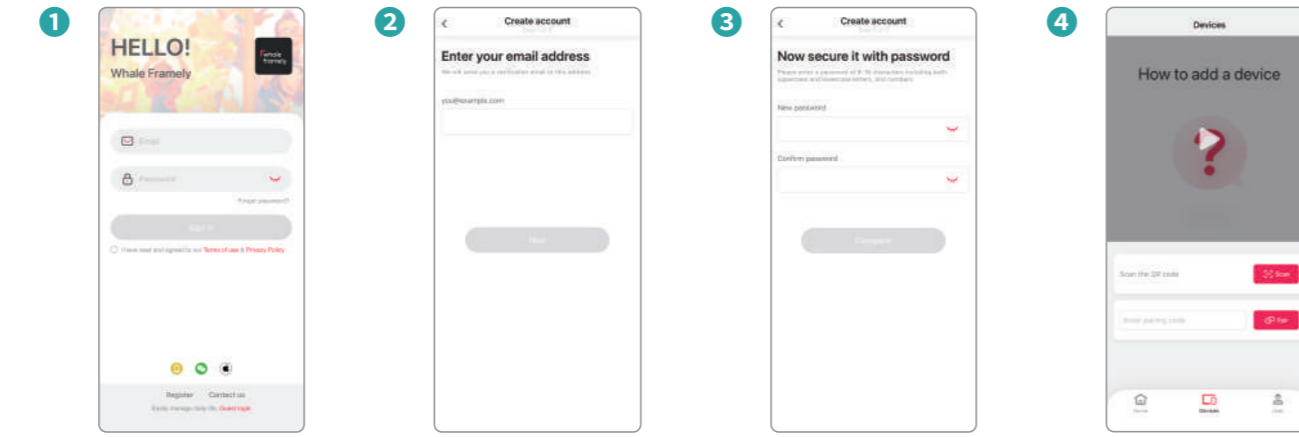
1

HELLO!

Whale Framely

whale framely

Email

Password

Forgot password?

Sign in

I have read and agreed to our Terms of use & Privacy Policy

Register Contact us

Easily manage daily life, Guest login

2

Create account

Step 1 of 2

Enter your email address

We will send you a verification email to this address

you@example.com

Next

3

Create account

Step 2 of 2

Now secure it with password

Please enter a password of 8-16 characters including both uppercase and lowercase letters, and numbers

New password

Confirm password

Complete

4

Devices

How to add a device

Scan the QR code

Scan

Enter pairing code

Pair

Home

Devices

User